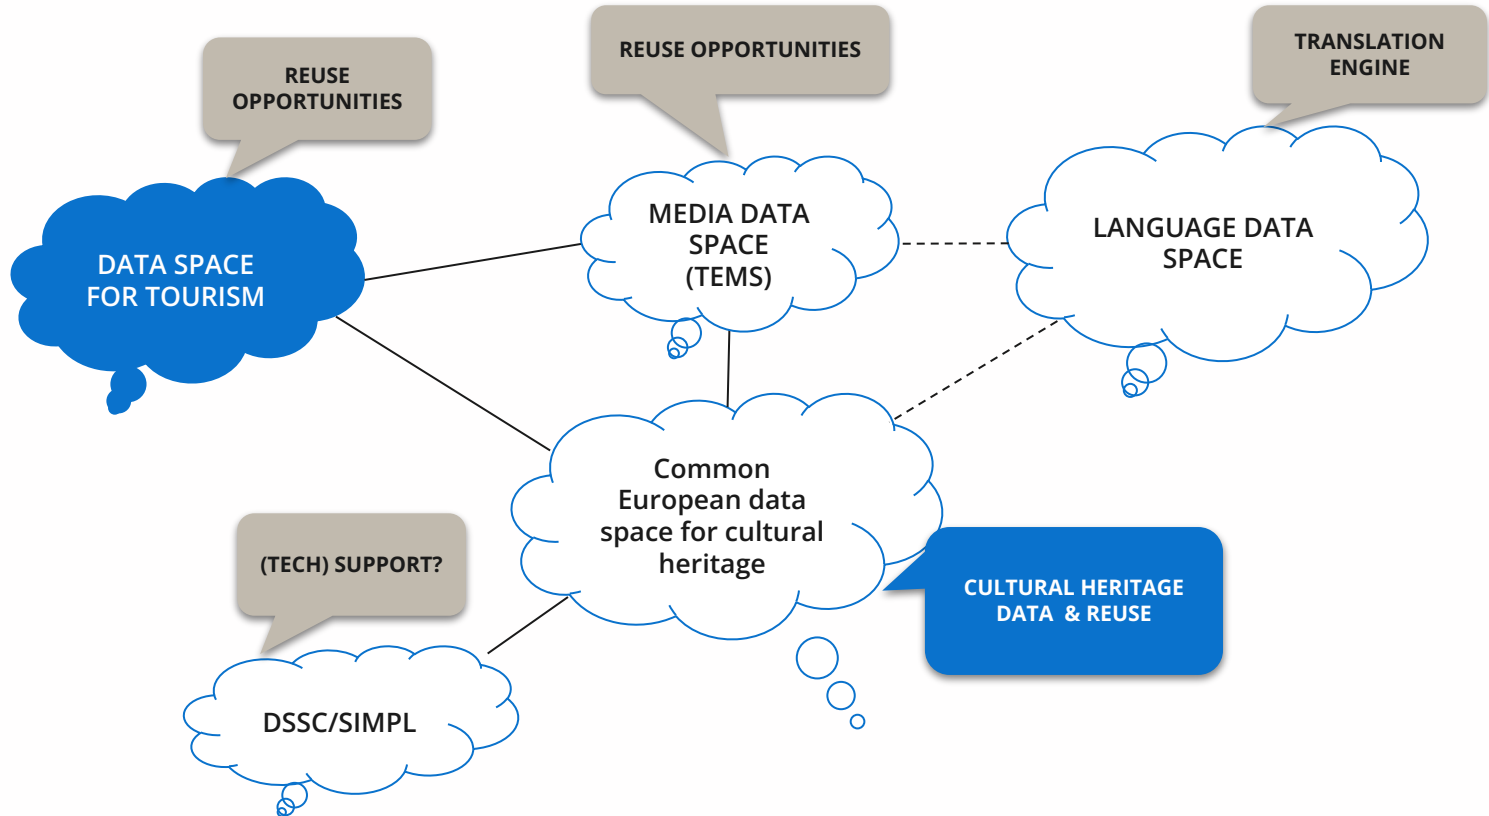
REUSE OPPORTUNITIES

REUSE OPPORTUNITIES

TRANSLATION ENGINE

DATA SPACE FOR TOURISM

MEDIA DATA SPACE (TEMS)

LANGUAGE DATA SPACE

Common European data space for cultural heritage

(TECH) SUPPORT?

CULTURAL HERITAGE DATA & REUSE

DSSC/SIMPL